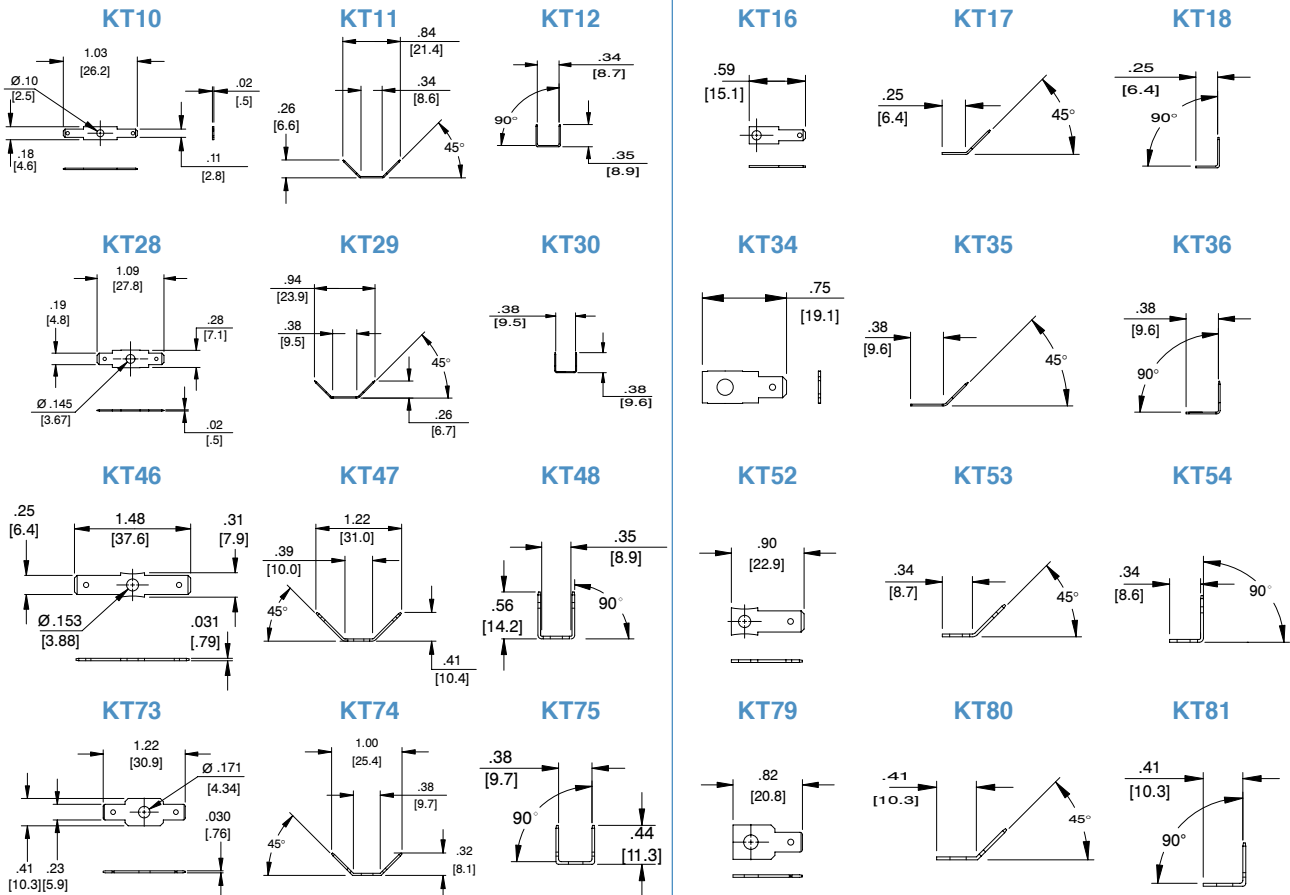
KT10

1.03
[26.2]
Ø.10
[2.5]
.02
[.5]
.18
[4.6]
.11
[2.8]

KT11

.84
[21.4]
.34
[8.6]
.26
[6.6]
45°

KT12

.34
[8.7]
90°
.35
[8.9]

KT16

.59
[15.1]

KT17

.25
[6.4]
45°

KT18

.25
[6.4]
90°

KT28

1.09
[27.8]
.19
[4.8]
.28
[7.1]
Ø .145
[3.67]
.02
[.5]

KT29

.94
[23.9]
.38
[9.5]
45°
.26
[6.7]

KT30

.38
[9.5]
.38
[9.6]

KT34

.75
[19.1]

KT35

.38
[9.6]
45°

KT36

.38
[9.6]
90°

KT46

.25
[6.4]
1.48
[37.6]
.31
[7.9]
Ø.153
[3.88]
.031
[.79]

KT47

1.22
[31.0]
.39
[10.0]
45°
.41
[10.4]

KT48

.35
[8.9]
.56
[14.2]
90°

KT52

.90
[22.9]

KT53

.34
[8.7]
45°

KT54

.34
[8.6]
90°

KT73

1.22
[30.9]
Ø .171
[4.34]
.030
[.76]
.41
[10.3]
.23
[5.9]

KT74

1.00
[25.4]
.38
[9.7]
45°
.32
[8.1]

KT75

.38
[9.7]
90°
.44
[11.3]

KT79

.82
[20.8]

KT80

.41
[10.3]
45°

KT81

.41
[10.3]
90°